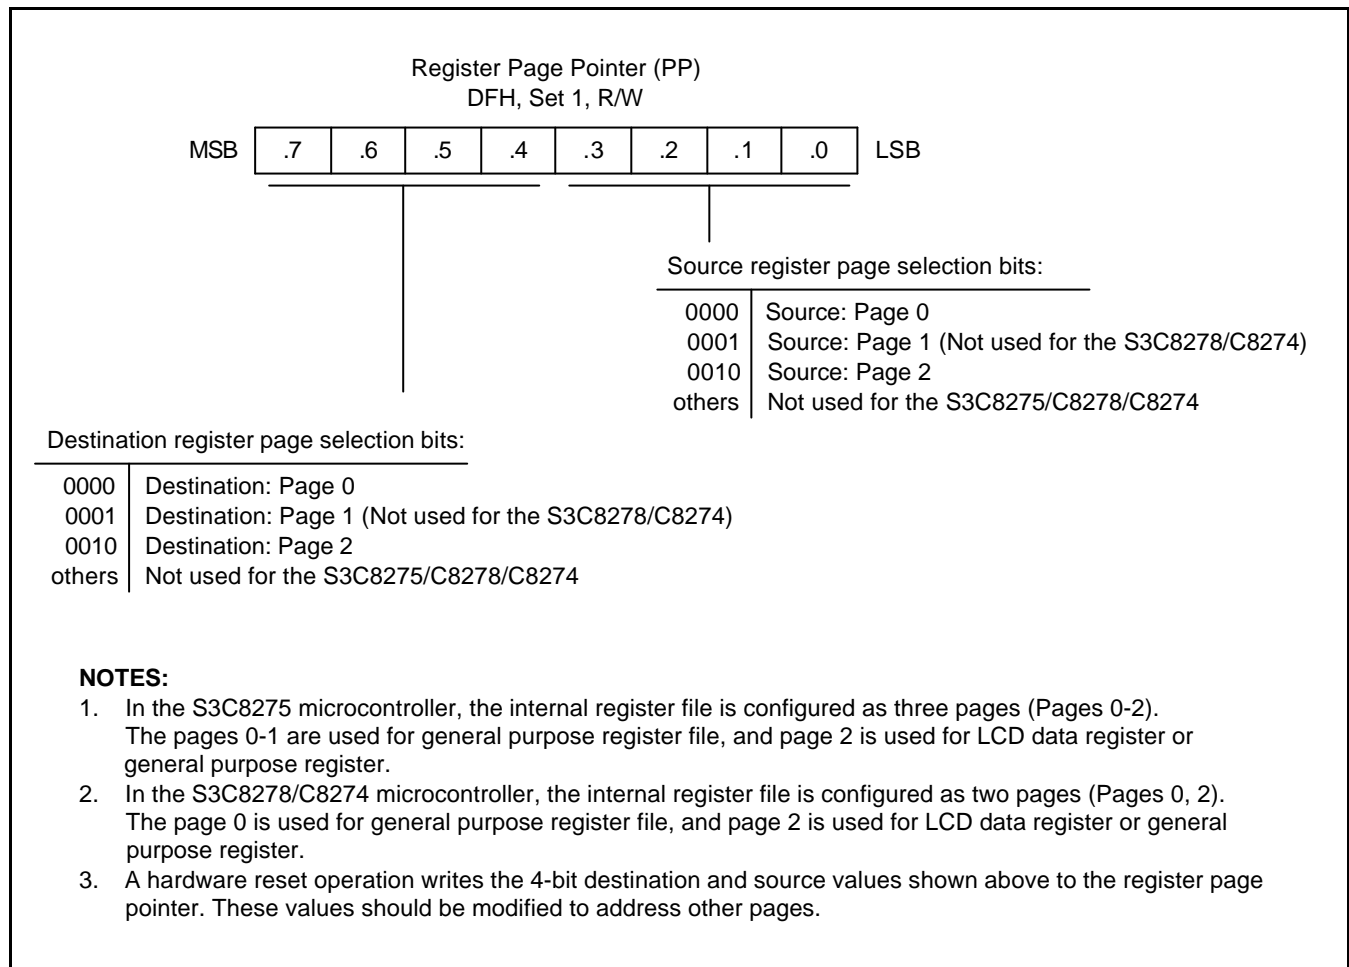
Register Page Pointer (PP)
DFH, Set 1, R/W

MSB

| .7 | .6 | .5 | .4 | .3 | .2 | .1 | .0 |
|---|---|---|---|---|---|---|---|

LSB

Source register page selection bits:

| | |
|---|---|
| 0000 | Source: Page 0 |
| 0001 | Source: Page 1 (Not used for the S3C8278/C8274) |
| 0010 | Source: Page 2 |
| others | Not used for the S3C8275/C8278/C8274 |

Destination register page selection bits:

| | |
|---|---|
| 0000 | Destination: Page 0 |
| 0001 | Destination: Page 1 (Not used for the S3C8278/C8274) |
| 0010 | Destination: Page 2 |
| others | Not used for the S3C8275/C8278/C8274 |

**NOTES:**
1. In the S3C8275 microcontroller, the internal register file is configured as three pages (Pages 0-2). The pages 0-1 are used for general purpose register file, and page 2 is used for LCD data register or general purpose register.
2. In the S3C8278/C8274 microcontroller, the internal register file is configured as two pages (Pages 0, 2). The page 0 is used for general purpose register file, and page 2 is used for LCD data register or general purpose register.
3. A hardware reset operation writes the 4-bit destination and source values shown above to the register page pointer. These values should be modified to address other pages.